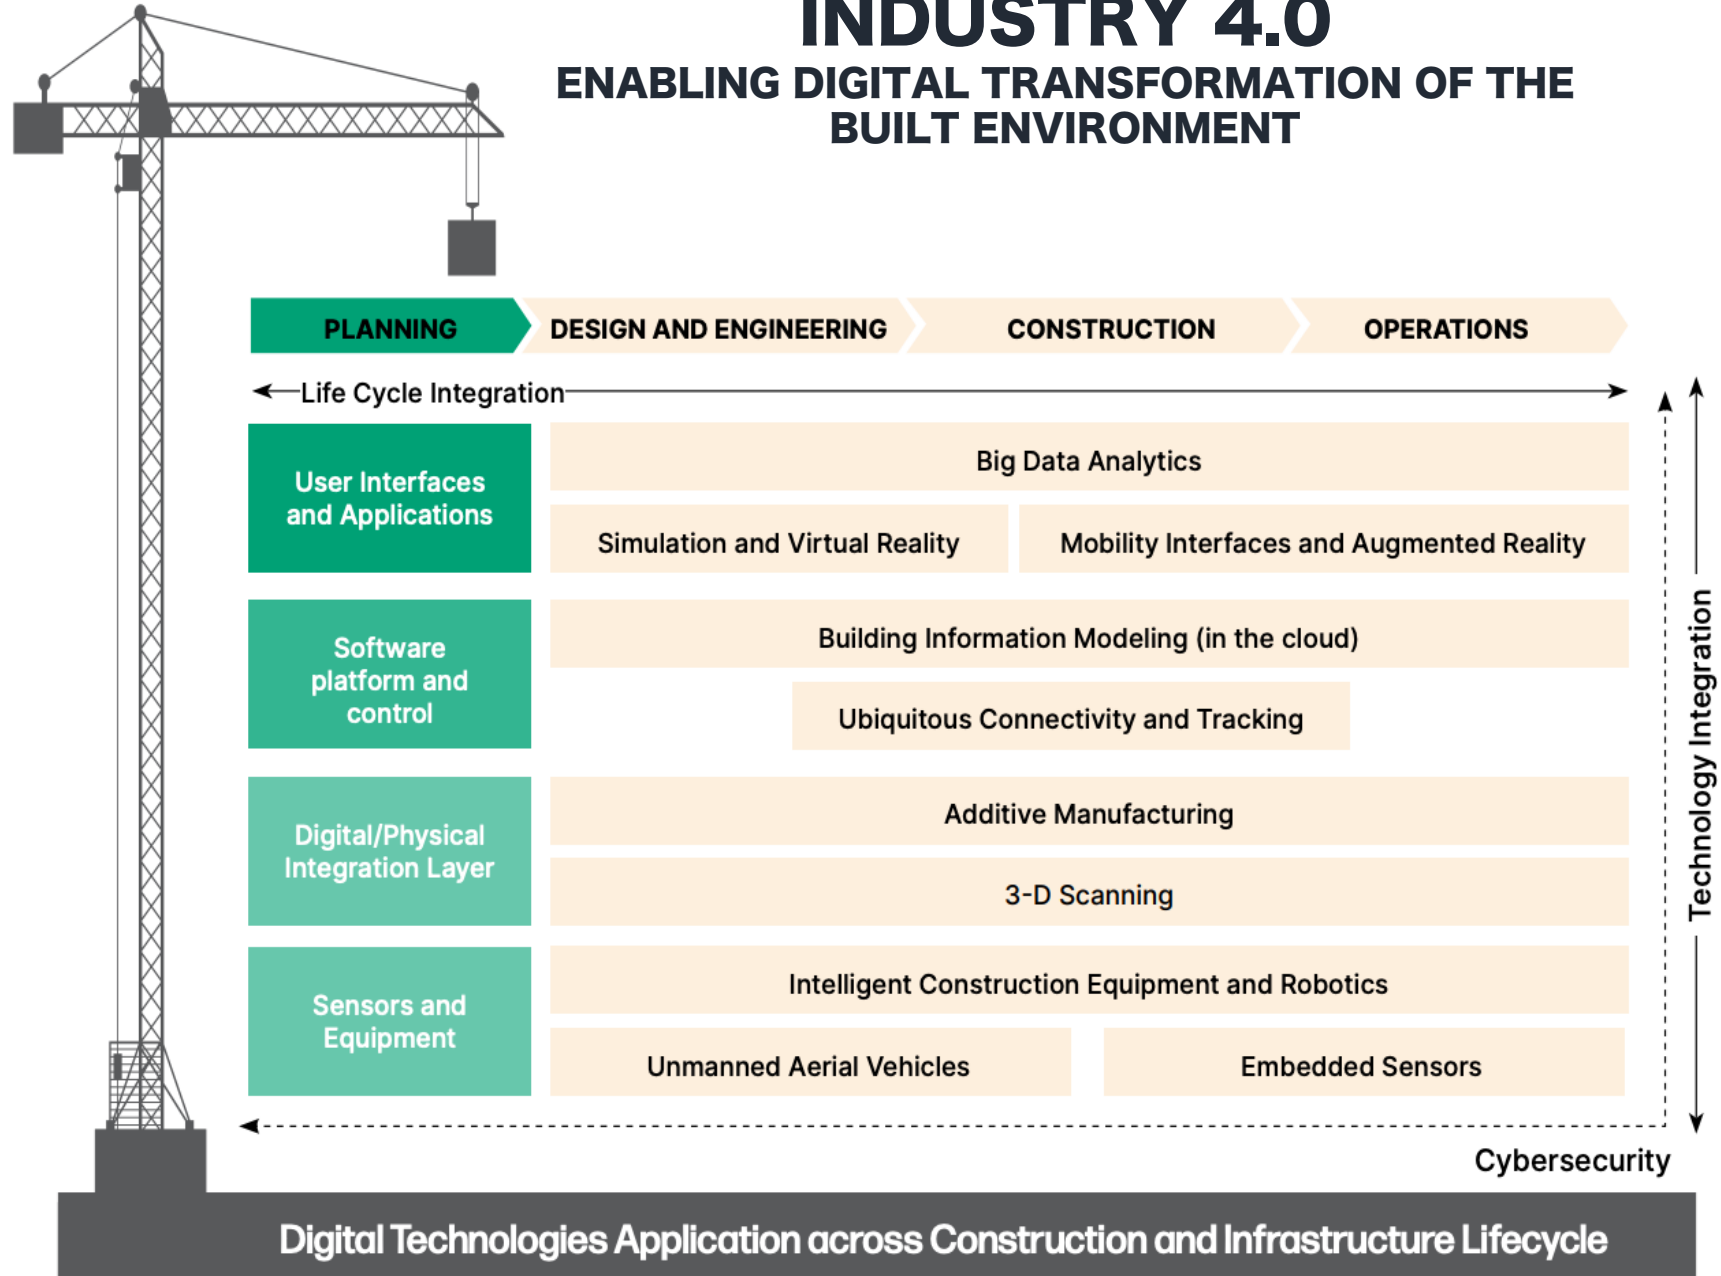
INDUSTRY 4.0
ENABLING DIGITAL TRANSFORMATION OF THE BUILT ENVIRONMENT

PLANNING
DESIGN AND ENGINEERING
CONSTRUCTION
OPERATIONS

Life Cycle Integration

User Interfaces and Applications
Big Data Analytics
Simulation and Virtual Reality
Mobility Interfaces and Augmented Reality

Software platform and control
Building Information Modeling (in the cloud)
Ubiquitous Connectivity and Tracking

Digital/Physical Integration Layer
Additive Manufacturing
3-D Scanning

Sensors and Equipment
Intelligent Construction Equipment and Robotics
Unmanned Aerial Vehicles
Embedded Sensors

Technology Integration

Cybersecurity

Digital Technologies Application across Construction and Infrastructure Lifecycle